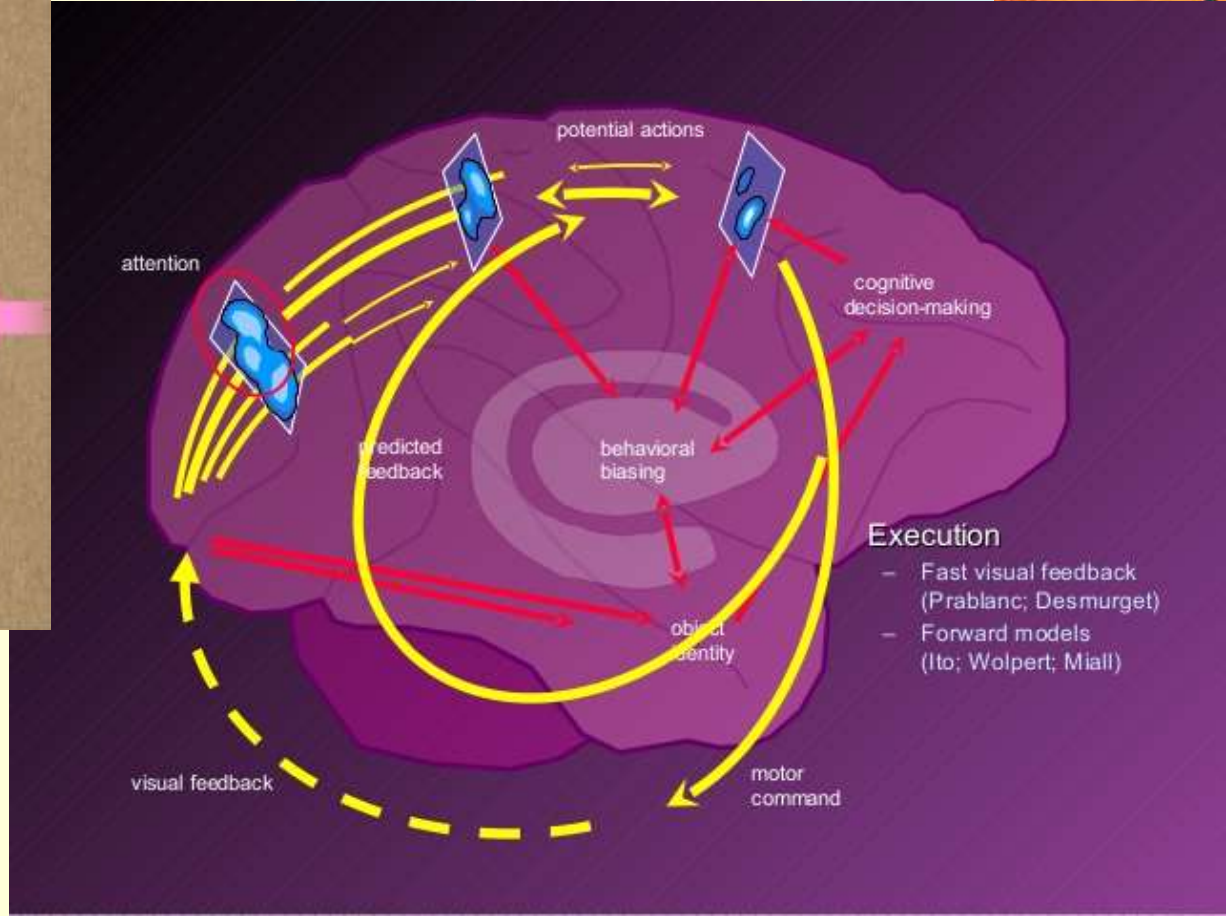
potential actions

attention

cognitive decision-making

predicted feedback

behavioral biasing

object identity

Execution
– Fast visual feedback (Prablanc; Desmurget)
– Forward models (Ito; Wolpert; Miall)

visual feedback

motor command